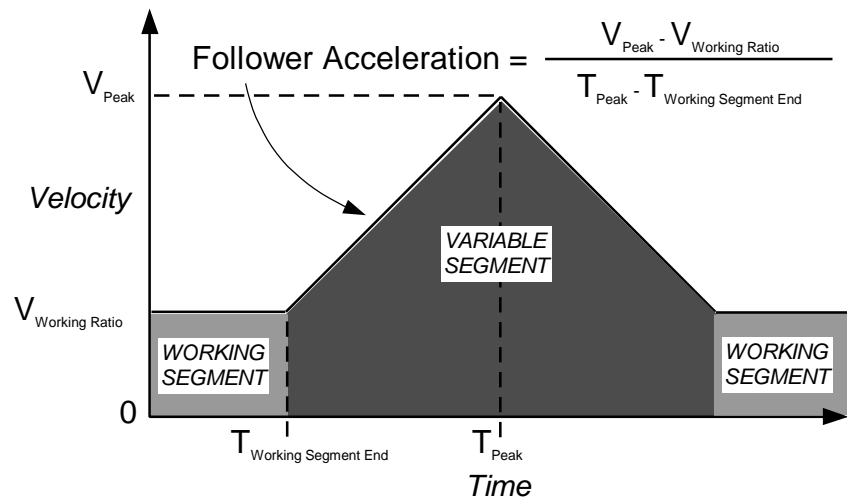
Follower Acceleration = $\frac{V_{Peak} - V_{Working\ Ratio}}{T_{Peak} - T_{Working\ Segment\ End}}$

$V_{Peak}$

Velocity

VARIABLE SEGMENT

$V_{Working\ Ratio}$

WORKING SEGMENT

WORKING SEGMENT

0

$T_{Working\ Segment\ End}$

$T_{Peak}$

Time